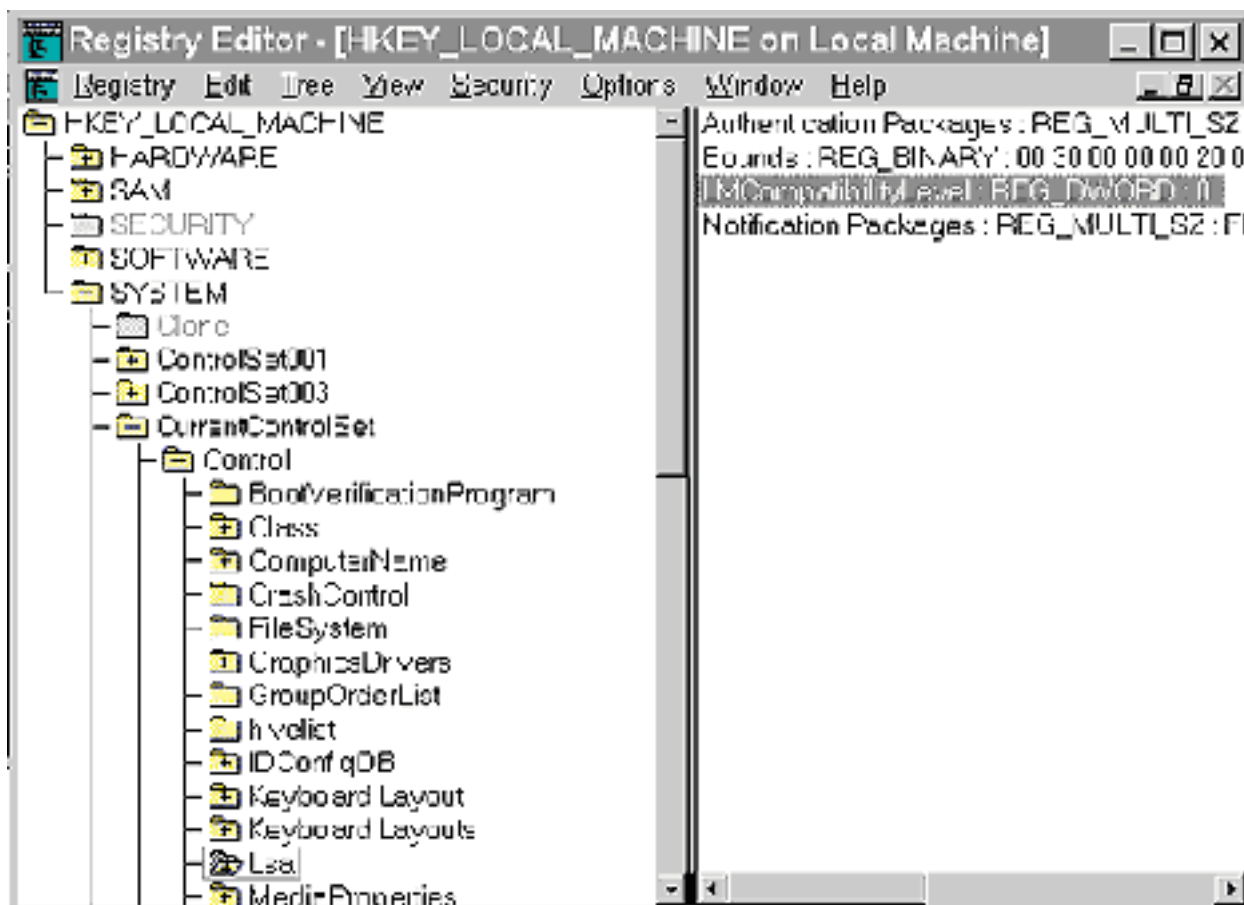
Registry Editor - [HKEY_LOCAL_MACHINE on Local Machine]

Registry Edit Tree View Security Options Window Help

HKEY_LOCAL_MACHINE
HARDWARE
SAM
SECURITY
SOFTWARE
SYSTEM
Clone
ControlSet001
ControlSet003
CurrentControlSet
Control
BootVerificationProgram
Class
ComputerName
CrashControl
FileSystem
GraphicsDrivers
GroupOrderList
hivelist
IDConfigDB
Keyboard Layout
Keyboard Layouts
Lsa
MediaProperties

Authentication Packages : REG_MULTI_SZ
Bounds : REG_BINARY : 00 30 00 00 00 20 0
LMCompatibilityLevel : REG_DWORD : 0
Notification Packages : REG_MULTI_SZ : F